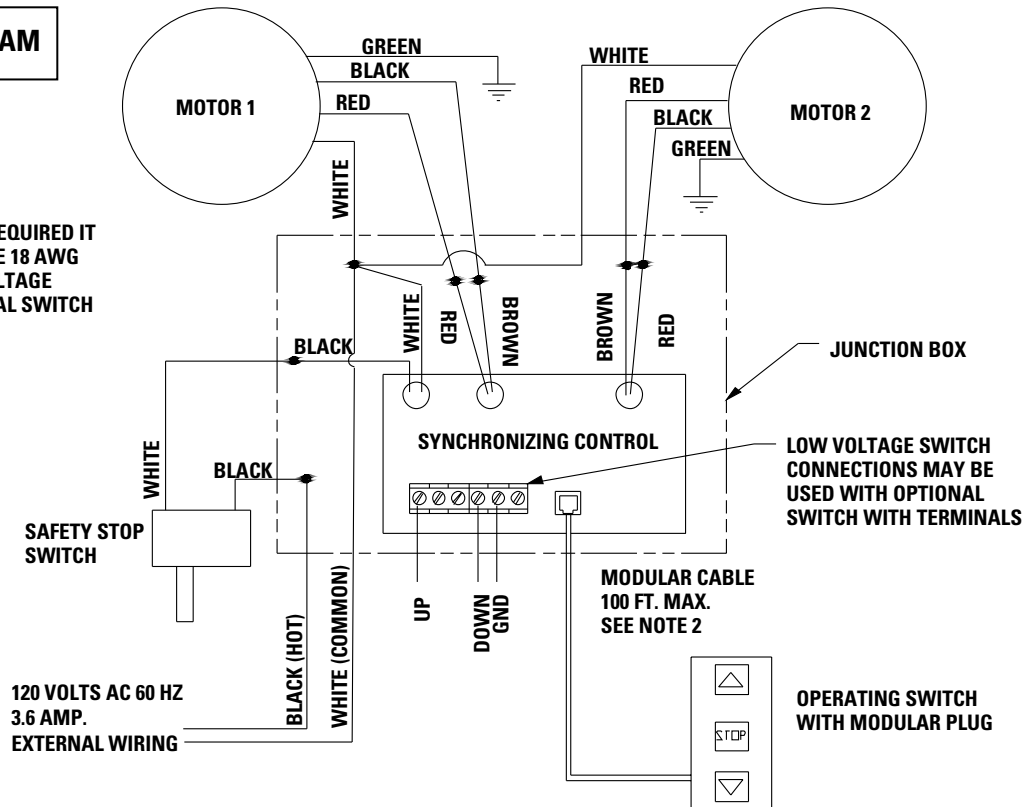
AM

EQUIRED IT
E 18 AWG
LTAGE
AL SWITCH

MOTOR 1

GREEN
BLACK
RED

WHITE
RED
BLACK
GREEN

MOTOR 2

WHITE

WHITE
RED
BROWN
BROWN
RED

BLACK

JUNCTION BOX

SYNCHRONIZING CONTROL

WHITE

BLACK

LOW VOLTAGE SWITCH CONNECTIONS MAY BE USED WITH OPTIONAL SWITCH WITH TERMINALS

SAFETY STOP SWITCH

UP
DOWN
GND

MODULAR CABLE
100 FT. MAX.
SEE NOTE 2

BLACK (HOT)
WHITE (COMMON)

120 VOLTS AC 60 HZ
3.6 AMP.
EXTERNAL WIRING

STOP

OPERATING SWITCH WITH MODULAR PLUG